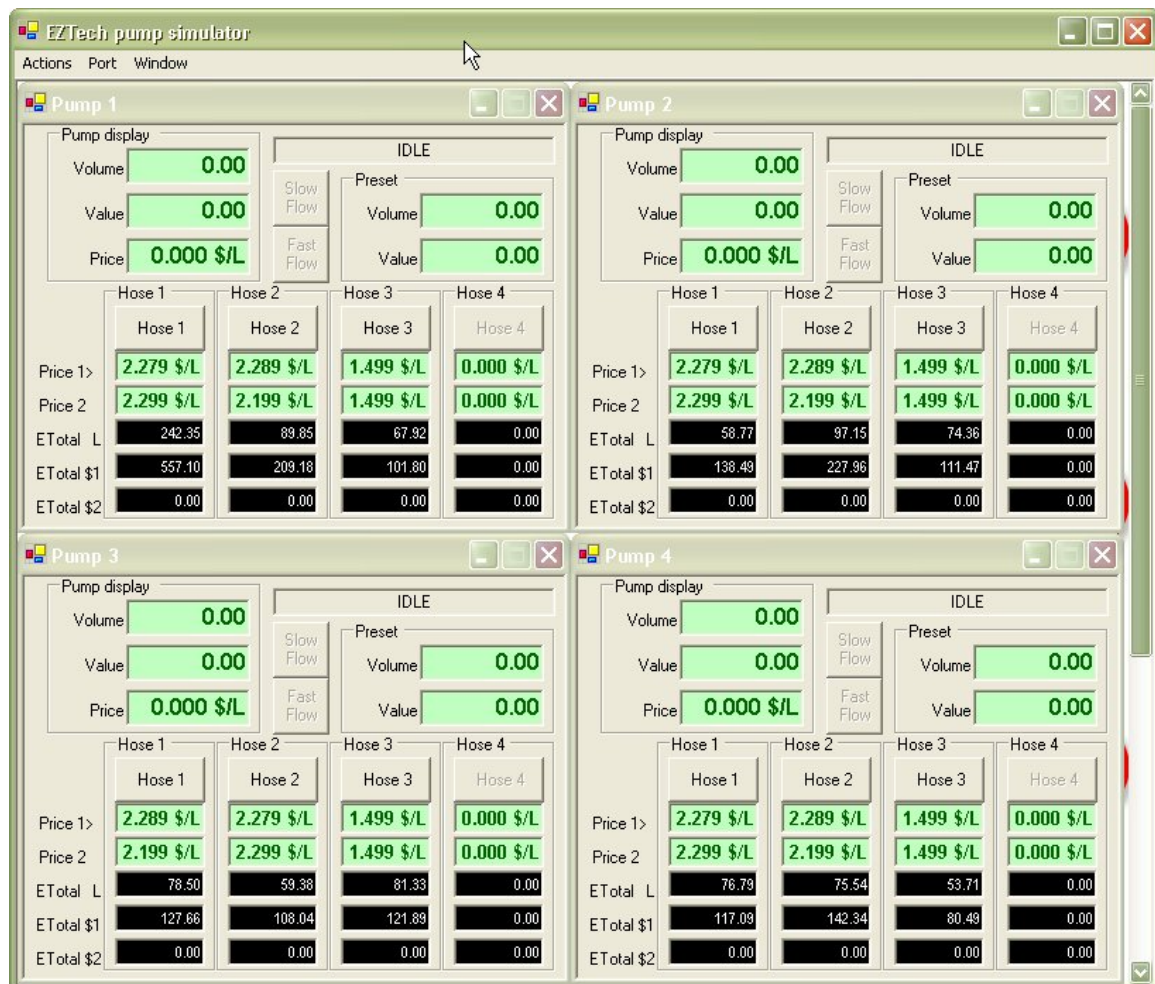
EZTech pump simulator

Actions Port Window

Pump 1

Pump display

Volume 0.00

Value 0.00

Price 0.000 $/L

IDLE

Slow Flow

Fast Flow

Preset

Volume 0.00

Value 0.00

| | Hose 1 | Hose 2 | Hose 3 | Hose 4 |
|---|---|---|---|---|
| | Hose 1 | Hose 2 | Hose 3 | Hose 4 |
| Price 1> | 2.279 $/L | 2.289 $/L | 1.499 $/L | 0.000 $/L |
| Price 2 | 2.299 $/L | 2.199 $/L | 1.499 $/L | 0.000 $/L |
| ETotal L | 242.35 | 89.85 | 67.92 | 0.00 |
| ETotal $1 | 557.10 | 209.18 | 101.80 | 0.00 |
| ETotal $2 | 0.00 | 0.00 | 0.00 | 0.00 |

Pump 2

Pump display

Volume 0.00

Value 0.00

Price 0.000 $/L

IDLE

Slow Flow

Fast Flow

Preset

Volume 0.00

Value 0.00

| | Hose 1 | Hose 2 | Hose 3 | Hose 4 |
|---|---|---|---|---|
| | Hose 1 | Hose 2 | Hose 3 | Hose 4 |
| Price 1> | 2.279 $/L | 2.289 $/L | 1.499 $/L | 0.000 $/L |
| Price 2 | 2.299 $/L | 2.199 $/L | 1.499 $/L | 0.000 $/L |
| ETotal L | 58.77 | 97.15 | 74.36 | 0.00 |
| ETotal $1 | 138.49 | 227.96 | 111.47 | 0.00 |
| ETotal $2 | 0.00 | 0.00 | 0.00 | 0.00 |

Pump 3

Pump display

Volume 0.00

Value 0.00

Price 0.000 $/L

IDLE

Slow Flow

Fast Flow

Preset

Volume 0.00

Value 0.00

| | Hose 1 | Hose 2 | Hose 3 | Hose 4 |
|---|---|---|---|---|
| | Hose 1 | Hose 2 | Hose 3 | Hose 4 |
| Price 1> | 2.289 $/L | 2.279 $/L | 1.499 $/L | 0.000 $/L |
| Price 2 | 2.199 $/L | 2.299 $/L | 1.499 $/L | 0.000 $/L |
| ETotal L | 78.50 | 59.38 | 81.33 | 0.00 |
| ETotal $1 | 127.66 | 108.04 | 121.89 | 0.00 |
| ETotal $2 | 0.00 | 0.00 | 0.00 | 0.00 |

Pump 4

Pump display

Volume 0.00

Value 0.00

Price 0.000 $/L

IDLE

Slow Flow

Fast Flow

Preset

Volume 0.00

Value 0.00

| | Hose 1 | Hose 2 | Hose 3 | Hose 4 |
|---|---|---|---|---|
| | Hose 1 | Hose 2 | Hose 3 | Hose 4 |
| Price 1> | 2.279 $/L | 2.289 $/L | 1.499 $/L | 0.000 $/L |
| Price 2 | 2.299 $/L | 2.199 $/L | 1.499 $/L | 0.000 $/L |
| ETotal L | 76.79 | 75.54 | 53.71 | 0.00 |
| ETotal $1 | 117.09 | 142.34 | 80.49 | 0.00 |
| ETotal $2 | 0.00 | 0.00 | 0.00 | 0.00 |